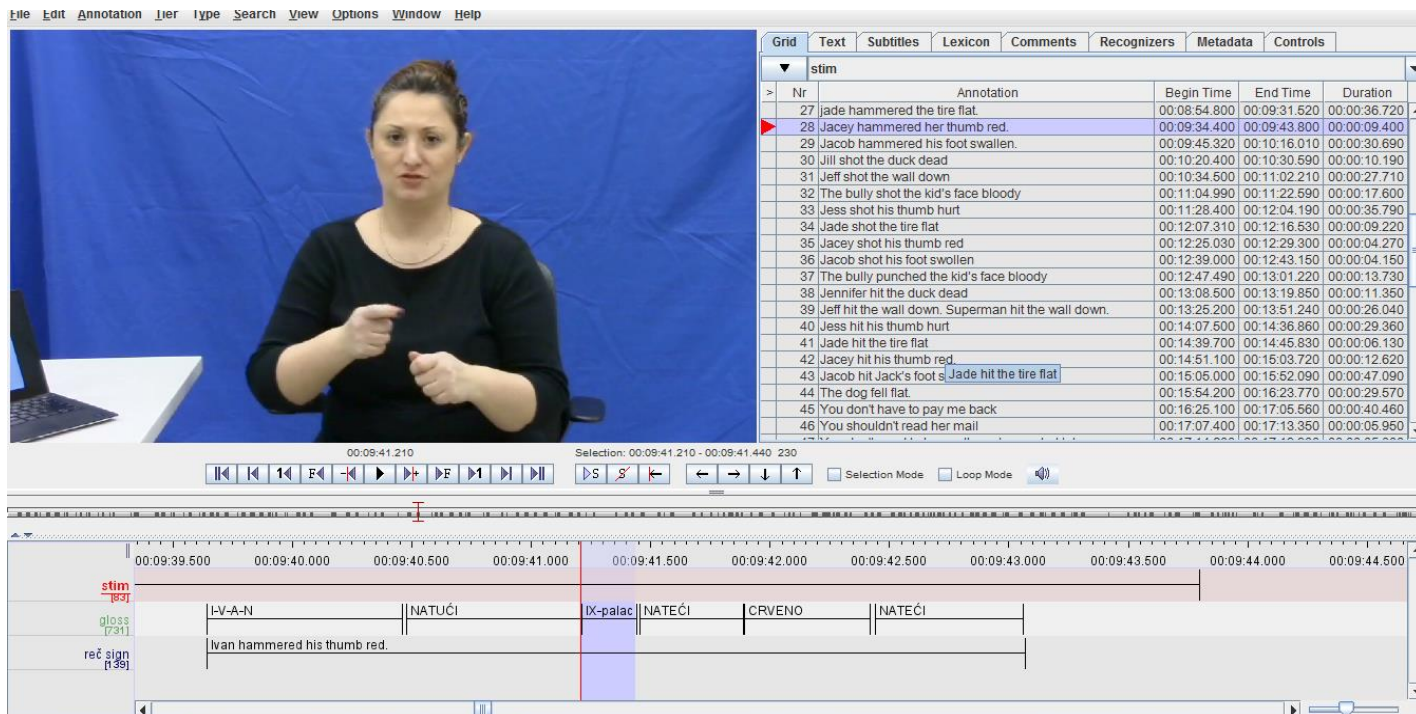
File Edit Annotation Tier Type Search View Options Window Help

Grid | Text | Subtitles | Lexicon | Comments | Recognizers | Metadata | Controls

stim

| > | Nr | Annotation | Begin Time | End Time | Duration |
|---|---|---|---|---|---|
| | 27 | jade hammered the tire flat. | 00:08:54.800 | 00:09:31.520 | 00:00:36.720 |
| | 28 | Jacey hammered her thumb red. | 00:09:34.400 | 00:09:43.800 | 00:00:09.400 |
| | 29 | Jacob hammered his foot swallen. | 00:09:45.320 | 00:10:16.010 | 00:00:30.690 |
| | 30 | Jill shot the duck dead | 00:10:20.400 | 00:10:30.590 | 00:00:10.190 |
| | 31 | Jeff shot the wall down | 00:10:34.500 | 00:11:02.210 | 00:00:27.710 |
| | 32 | The bully shot the kid's face bloody | 00:11:04.990 | 00:11:22.590 | 00:00:17.600 |
| | 33 | Jess shot his thumb hurt | 00:11:28.400 | 00:12:04.190 | 00:00:35.790 |
| | 34 | Jade shot the tire flat | 00:12:07.310 | 00:12:16.530 | 00:00:09.220 |
| | 35 | Jacey shot his thumb red | 00:12:25.030 | 00:12:29.300 | 00:00:04.270 |
| | 36 | Jacob shot his foot swollen | 00:12:39.000 | 00:12:43.150 | 00:00:04.150 |
| | 37 | The bully punched the kid's face bloody | 00:12:47.490 | 00:13:01.220 | 00:00:13.730 |
| | 38 | Jennifer hit the duck dead | 00:13:08.500 | 00:13:19.850 | 00:00:11.350 |
| | 39 | Jeff hit the wall down. Superman hit the wall down. | 00:13:25.200 | 00:13:51.240 | 00:00:26.040 |
| | 40 | Jess hit his thumb hurt | 00:14:07.500 | 00:14:36.860 | 00:00:29.360 |
| | 41 | Jade hit the tire flat | 00:14:39.700 | 00:14:45.830 | 00:00:06.130 |
| | 42 | Jacey hit his thumb red. | 00:14:51.100 | 00:15:03.720 | 00:00:12.620 |
| | 43 | Jacob hit Jack's foot s | 00:15:05.000 | 00:15:52.090 | 00:00:47.090 |
| | 44 | The dog fell flat. | 00:15:54.200 | 00:16:23.770 | 00:00:29.570 |
| | 45 | You don't have to pay me back | 00:16:25.100 | 00:17:05.560 | 00:00:40.460 |
| | 46 | You shouldn't read her mail | 00:17:07.400 | 00:17:13.350 | 00:00:05.950 |

Jade hit the tire flat

00:09:41.210
Selection: 00:09:41.210 - 00:09:41.440 230

Selection Mode Loop Mode

00:09:39.500 00:09:40.000 00:09:40.500 00:09:41.000 00:09:41.500 00:09:42.000 00:09:42.500 00:09:43.000 00:09:43.500 00:09:44.000 00:09:44.500

stim [83]
gloss [731] I-V-A-N | NATUĆI | IX-palac | NATEĆI | CRVENO | NATEĆI
reč sign [139] Ivan hammered his thumb red.